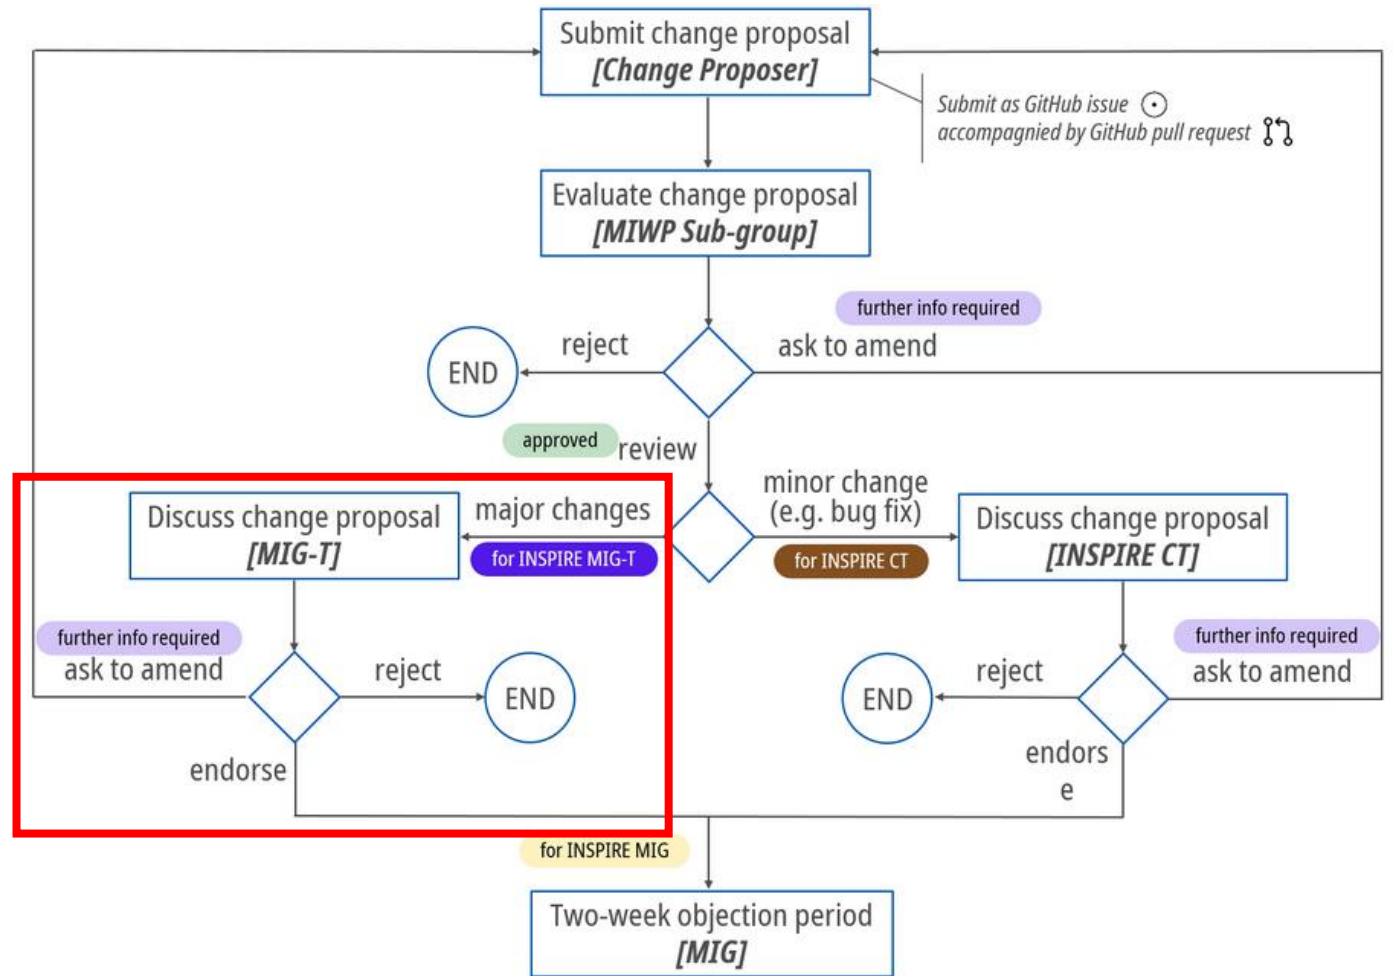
Submit change proposal
[Change Proposer]

Submit as GitHub issue
accompagnied by GitHub pull request

Evaluate change proposal
[MIWP Sub-group]

further info required
ask to amend

reject

END

approved
review

Discuss change proposal
[MIG-T]

major changes

for INSPIRE MIG-T

minor change
(e.g. bug fix)

for INSPIRE CT

Discuss change proposal
[INSPIRE CT]

further info required
ask to amend

reject

END

endorse

further info required
ask to amend

reject

END

endors
e

for INSPIRE MIG

Two-week objection period
[MIG]